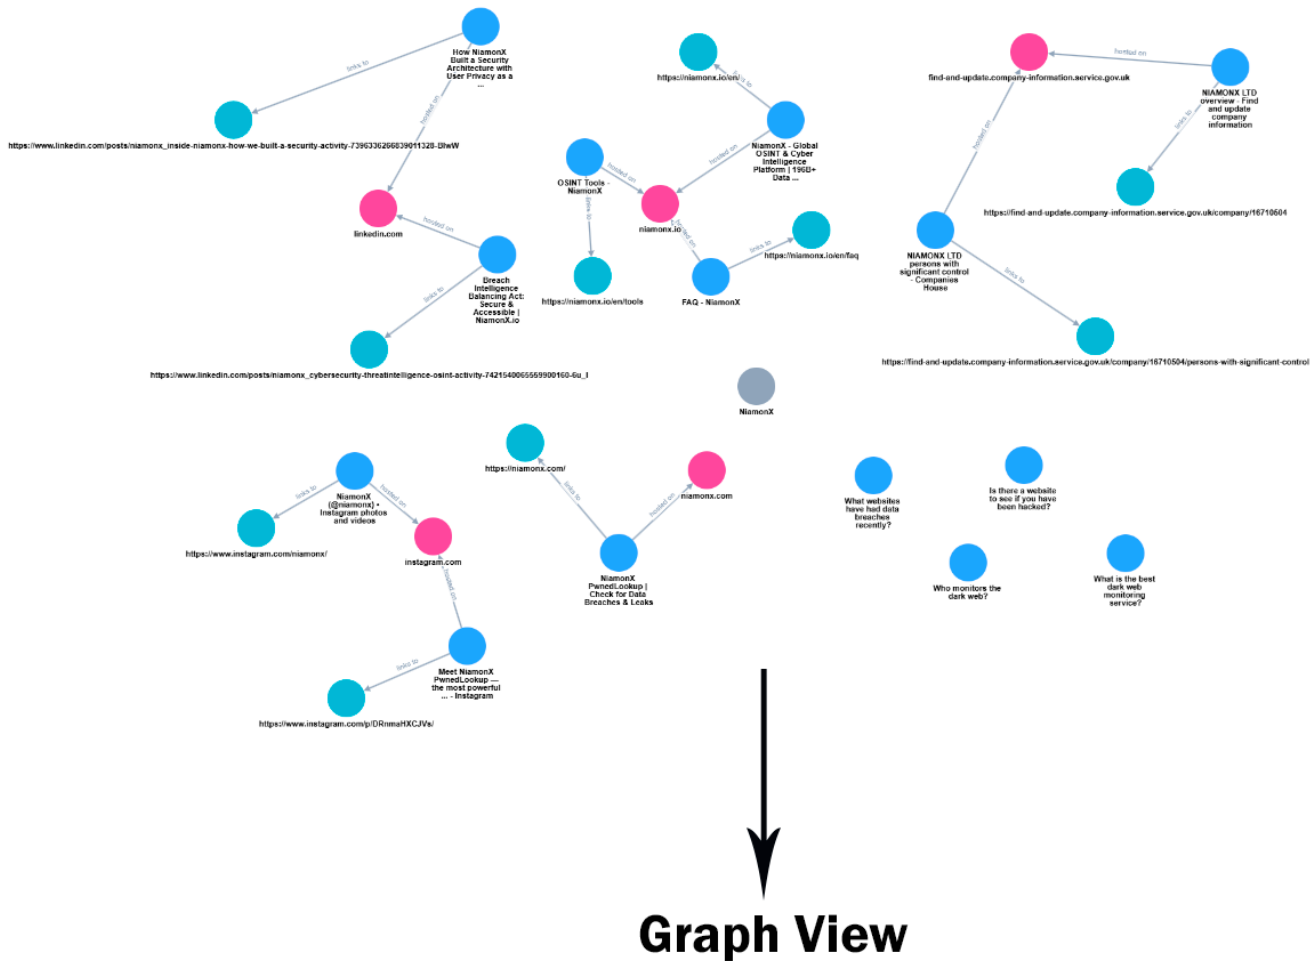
How NiamonX Built a Security Architecture with User Privacy as a ...

links to

hosted on

https://www.linkedin.com/posts/niamonx_inside-niamonx-how-we-built-a-security-activity-7396336266839011328-BlwW

linkedin.com

hosted on

Breach Intelligence Balancing Act: Secure & Accessible | NiamonX.io

links to

https://www.linkedin.com/posts/niamonx_cybersecurity-threatintelligence-osint-activity-7421540065559900160-6u_I

https://niamonx.io/en/

links to

NiamonX - Global OSINT & Cyber Intelligence Platform | 196B+ Data ...

hosted on

OSINT Tools - NiamonX

hosted on

niamonx.io

links to

https://niamonx.io/en/tools

hosted on

FAQ - NiamonX

links to

https://niamonx.io/en/faq

find-and-update.company-information.service.gov.uk

hosted on

NIAMONX LTD overview - Find and update company information

links to

https://find-and-update.company-information.service.gov.uk/company/16710604

hosted on

NIAMONX LTD persons with significant control - Companies House

links to

https://find-and-update.company-information.service.gov.uk/company/16710604/persons-with-significant-control

NiamonX

NiamonX (@niamonx) • Instagram photos and videos

links to

hosted on

https://www.instagram.com/niamonx/

instagram.com

hosted on

Meet NiamonX PwnedLookup — the most powerful ... - Instagram

links to

https://www.instagram.com/p/DRnmaHXCJVs/

https://niamonx.com/

links to

niamonx.com

hosted on

NiamonX PwnedLookup | Check for Data Breaches & Leaks

What websites have had data breaches recently?

Is there a website to see if you have been hacked?

Who monitors the dark web?

What is the best dark web monitoring service?

Graph View